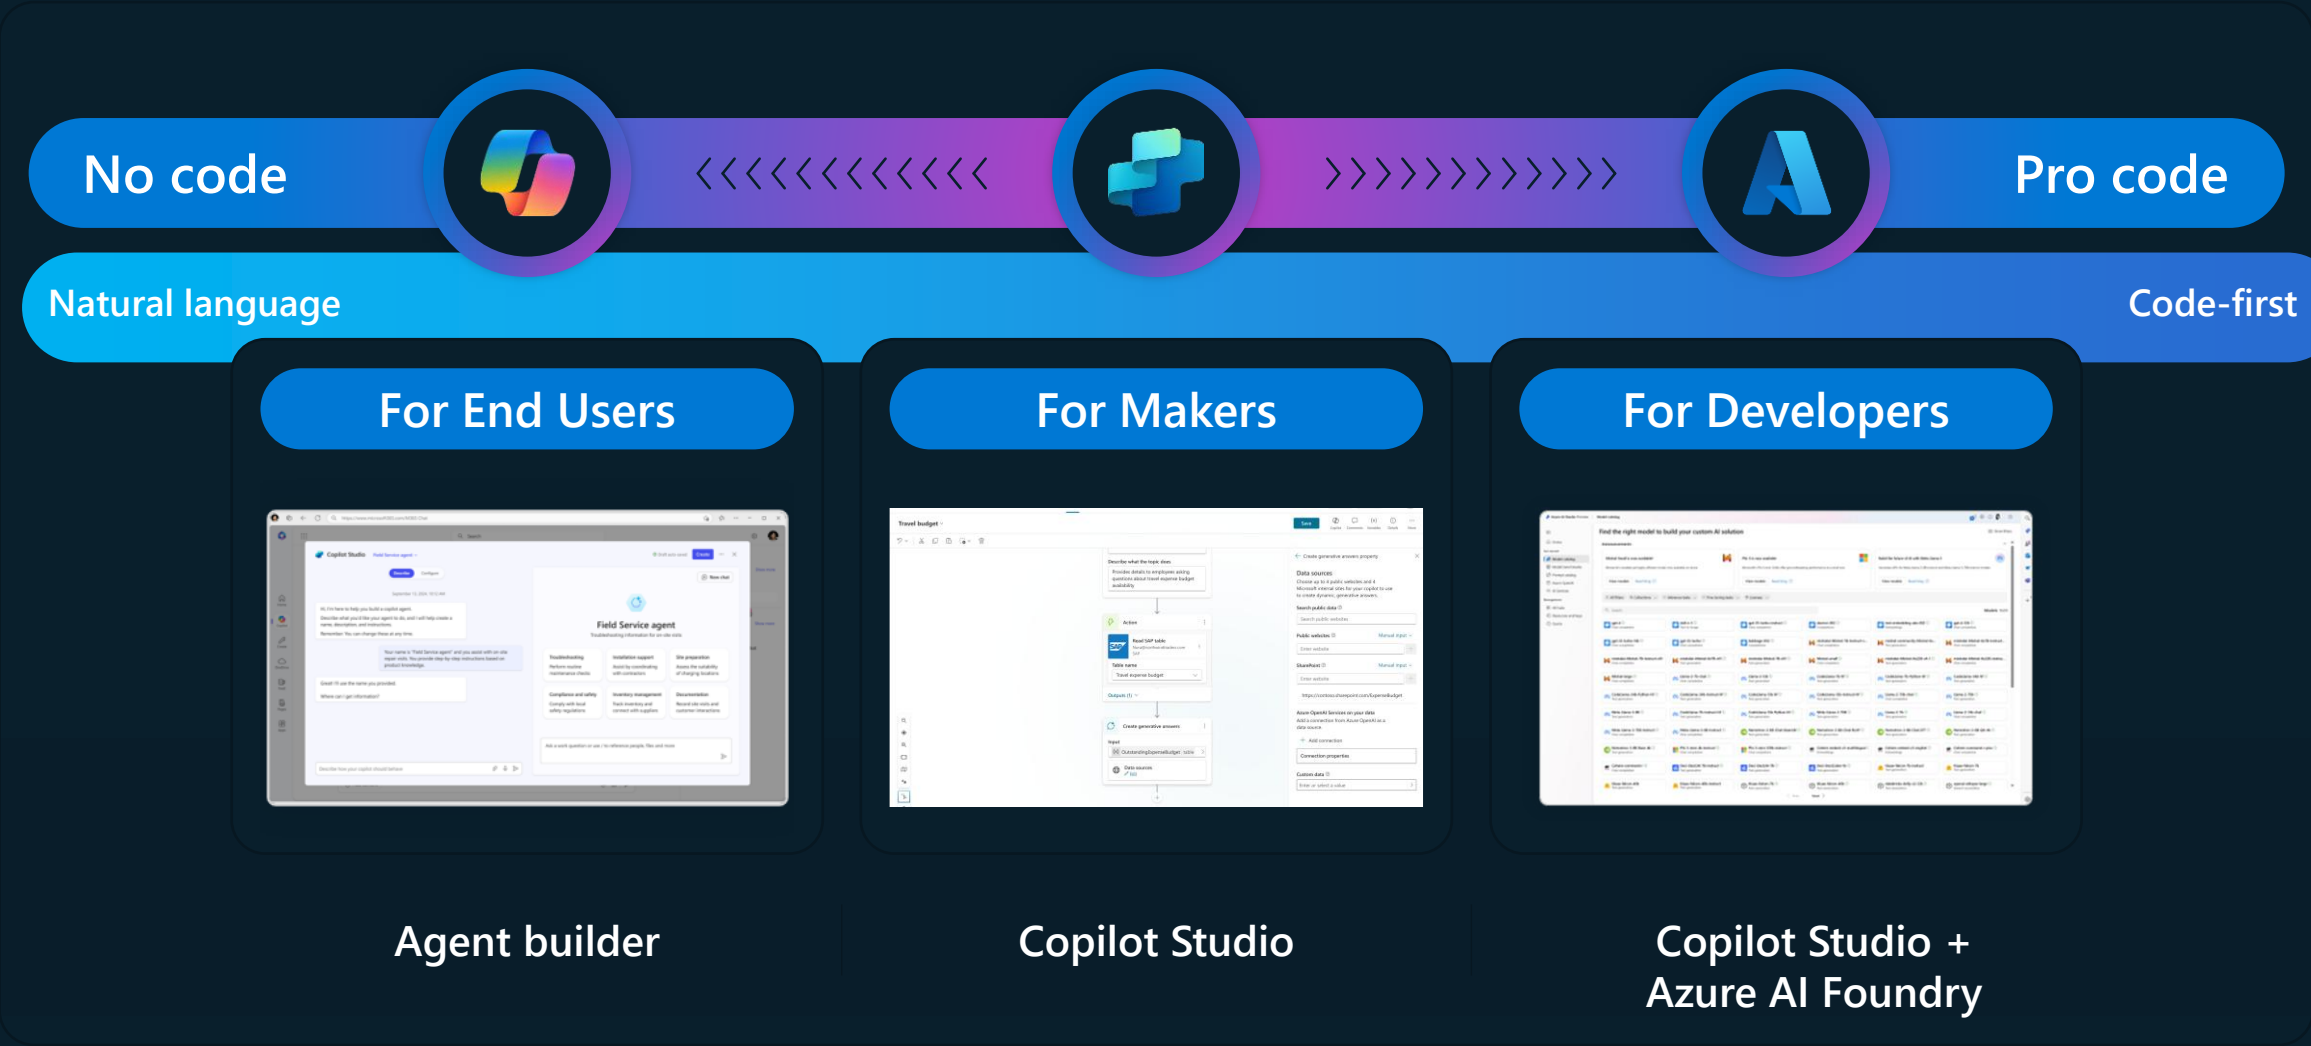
No code

Pro code

Natural language

Code-first

For End Users

For Makers

For Developers

Field Service agent

Travel budget

Find the right model to build your custom AI solution

Agent builder

Copilot Studio

Copilot Studio + Azure AI Foundry